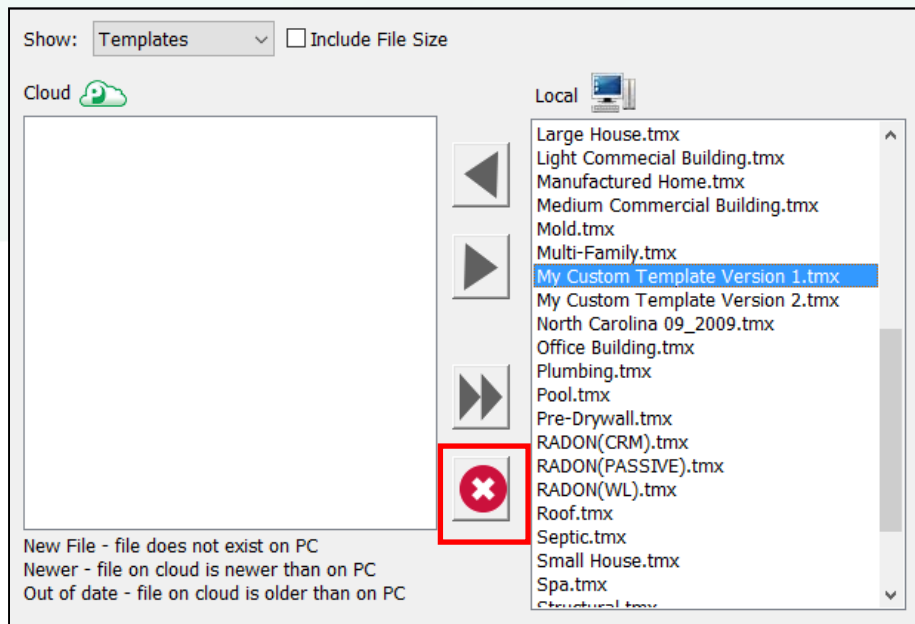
Show: Templates
Include File Size

Cloud

Local

Large House.tmx
Light Commecial Building.tmx
Manufactured Home.tmx
Medium Commercial Building.tmx
Mold.tmx
Multi-Family.tmx
My Custom Template Version 1.tmx
My Custom Template Version 2.tmx
North Carolina 09_2009.tmx
Office Building.tmx
Plumbing.tmx
Pool.tmx
Pre-Drywall.tmx
RADON(CRM).tmx
RADON(PASSIVE).tmx
RADON(WL).tmx
Roof.tmx
Septic.tmx
Small House.tmx
Spa.tmx
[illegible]

New File - file does not exist on PC
Newer - file on cloud is newer than on PC
Out of date - file on cloud is older than on PC